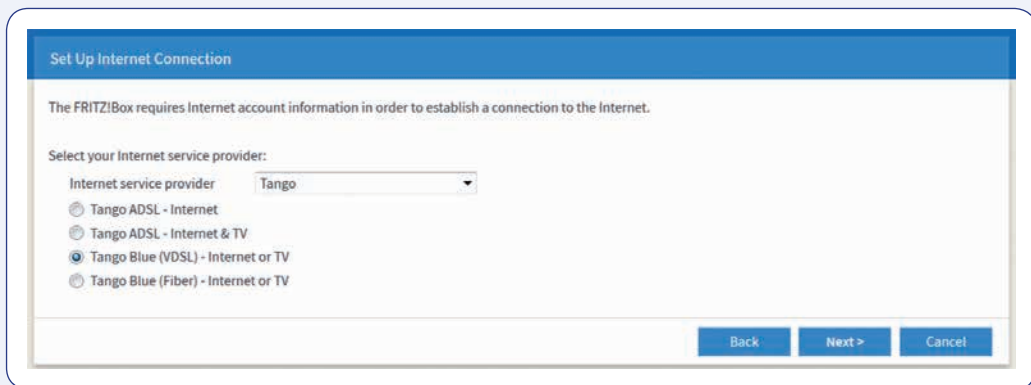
Set Up Internet Connection

The FRITZ!Box requires Internet account information in order to establish a connection to the Internet.

Select your Internet service provider:

Internet service provider Tango

Tango ADSL - Internet

Tango ADSL - Internet & TV

Tango Blue (VDSL) - Internet or TV

Tango Blue (Fiber) - Internet or TV

Back Next > Cancel